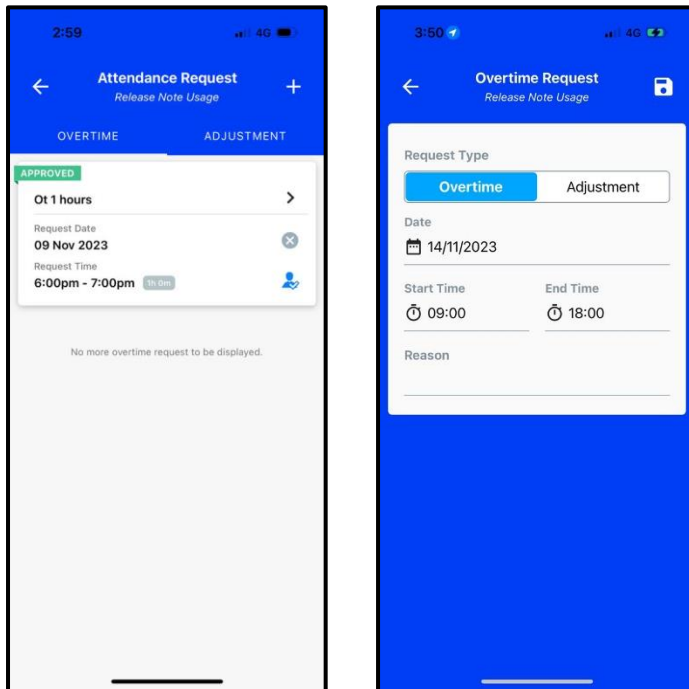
2:59
4G

Attendance Request
Release Note Usage

OVERTIME
ADJUSTMENT

APPROVED
Ot 1 hours

Request Date
09 Nov 2023

Request Time
6:00pm - 7:00pm
1h 0m

No more overtime request to be displayed.

3:50
4G

Overtime Request
Release Note Usage

Request Type
Overtime
Adjustment

Date
14/11/2023

Start Time
09:00

End Time
18:00

Reason